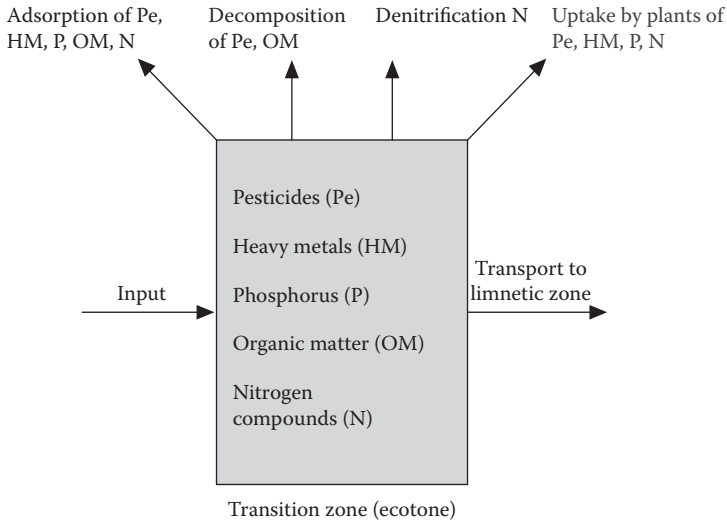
Adsorption of Pe, HM, P, OM, N

Decomposition of Pe, OM

Denitrification N

Uptake by plants of Pe, HM, P, N

Pesticides (Pe)

Heavy metals (HM)

Phosphorus (P)

Organic matter (OM)

Nitrogen compounds (N)

Input

Transport to limnetic zone

Transition zone (ecotone)